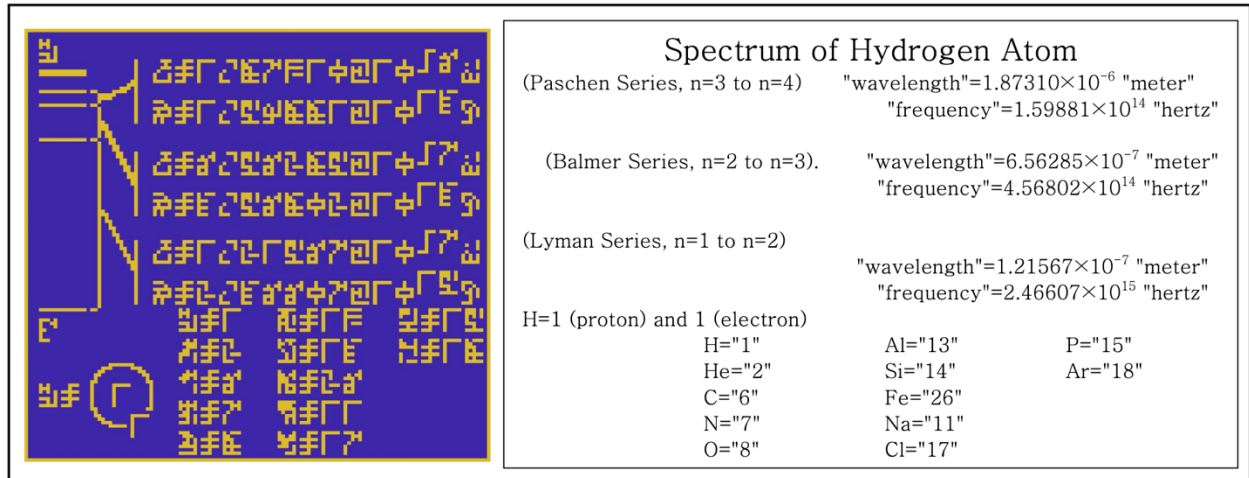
Spectrum of Hydrogen Atom

(Paschen Series, n=3 to n=4) "wavelength"=1.87310×$10^{-6}$ "meter" "frequency"=1.59881×$10^{14}$ "hertz"

(Balmer Series, n=2 to n=3). "wavelength"=6.56285×$10^{-7}$ "meter" "frequency"=4.56802×$10^{14}$ "hertz"

(Lyman Series, n=1 to n=2) "wavelength"=1.21567×$10^{-7}$ "meter" "frequency"=2.46607×$10^{15}$ "hertz"

H=1 (proton) and 1 (electron)

H="1"
He="2"
C="6"
N="7"
O="8"

Al="13"
Si="14"
Fe="26"
Na="11"
Cl="17"

P="15"
Ar="18"